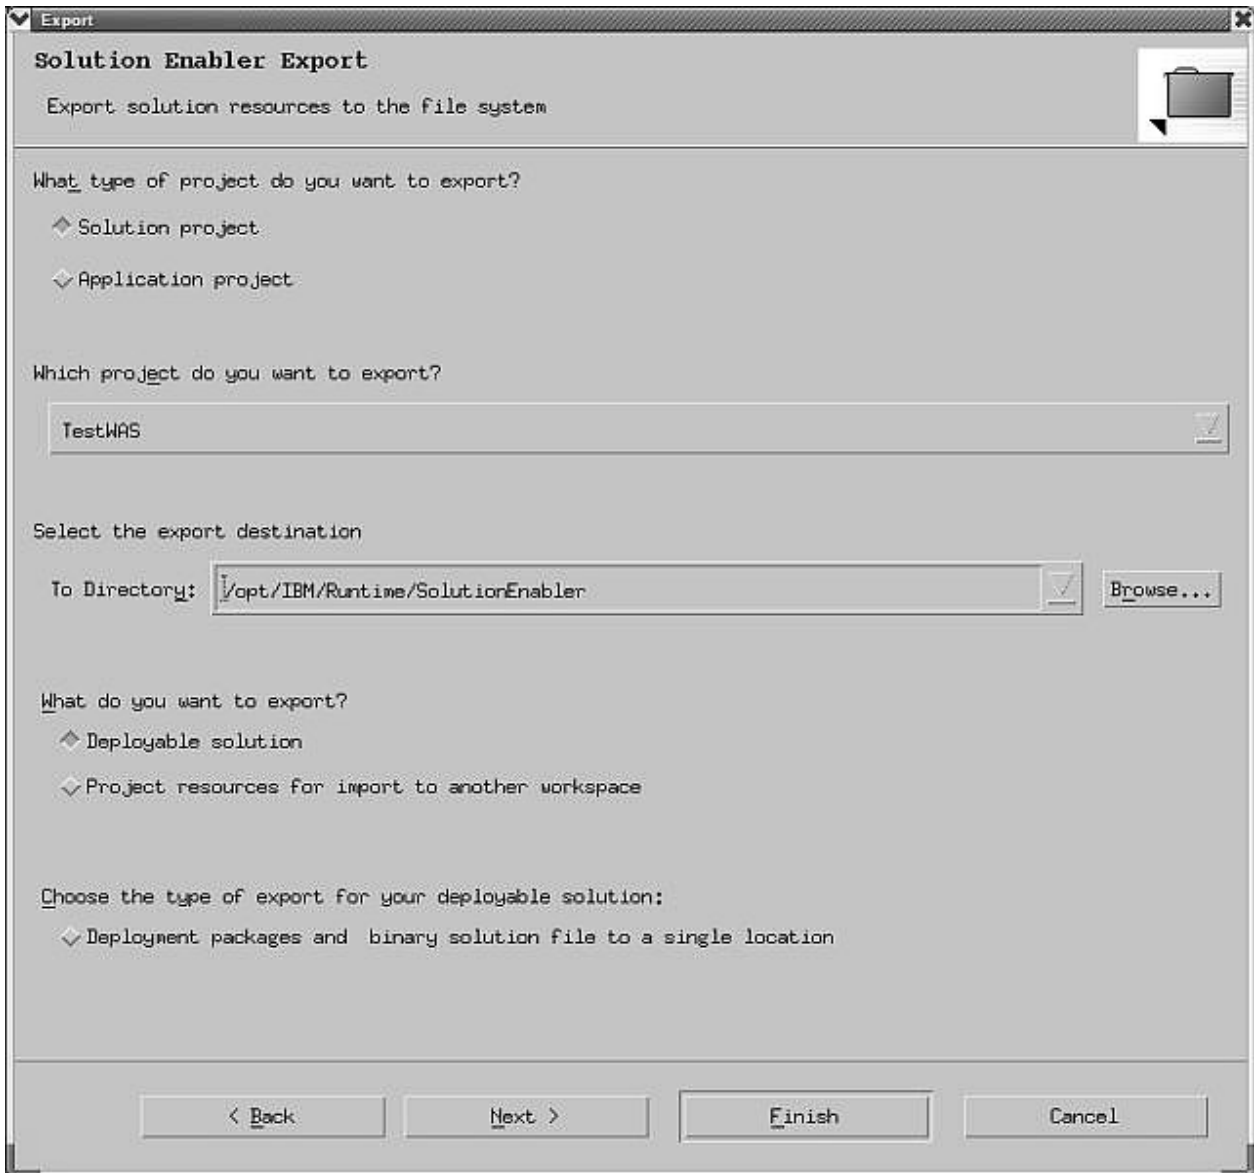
Export

Solution Enabler Export

Export solution resources to the file system

What type of project do you want to export?

Solution project

Application project

Which project do you want to export?

TestWAS

Select the export destination

To Directory: /opt/IBM/Runtime/SolutionEnabler

Browse...

What do you want to export?

Deployable solution

Project resources for import to another workspace

Choose the type of export for your deployable solution:

Deployment packages and binary solution file to a single location

< Back

Next >

Finish

Cancel